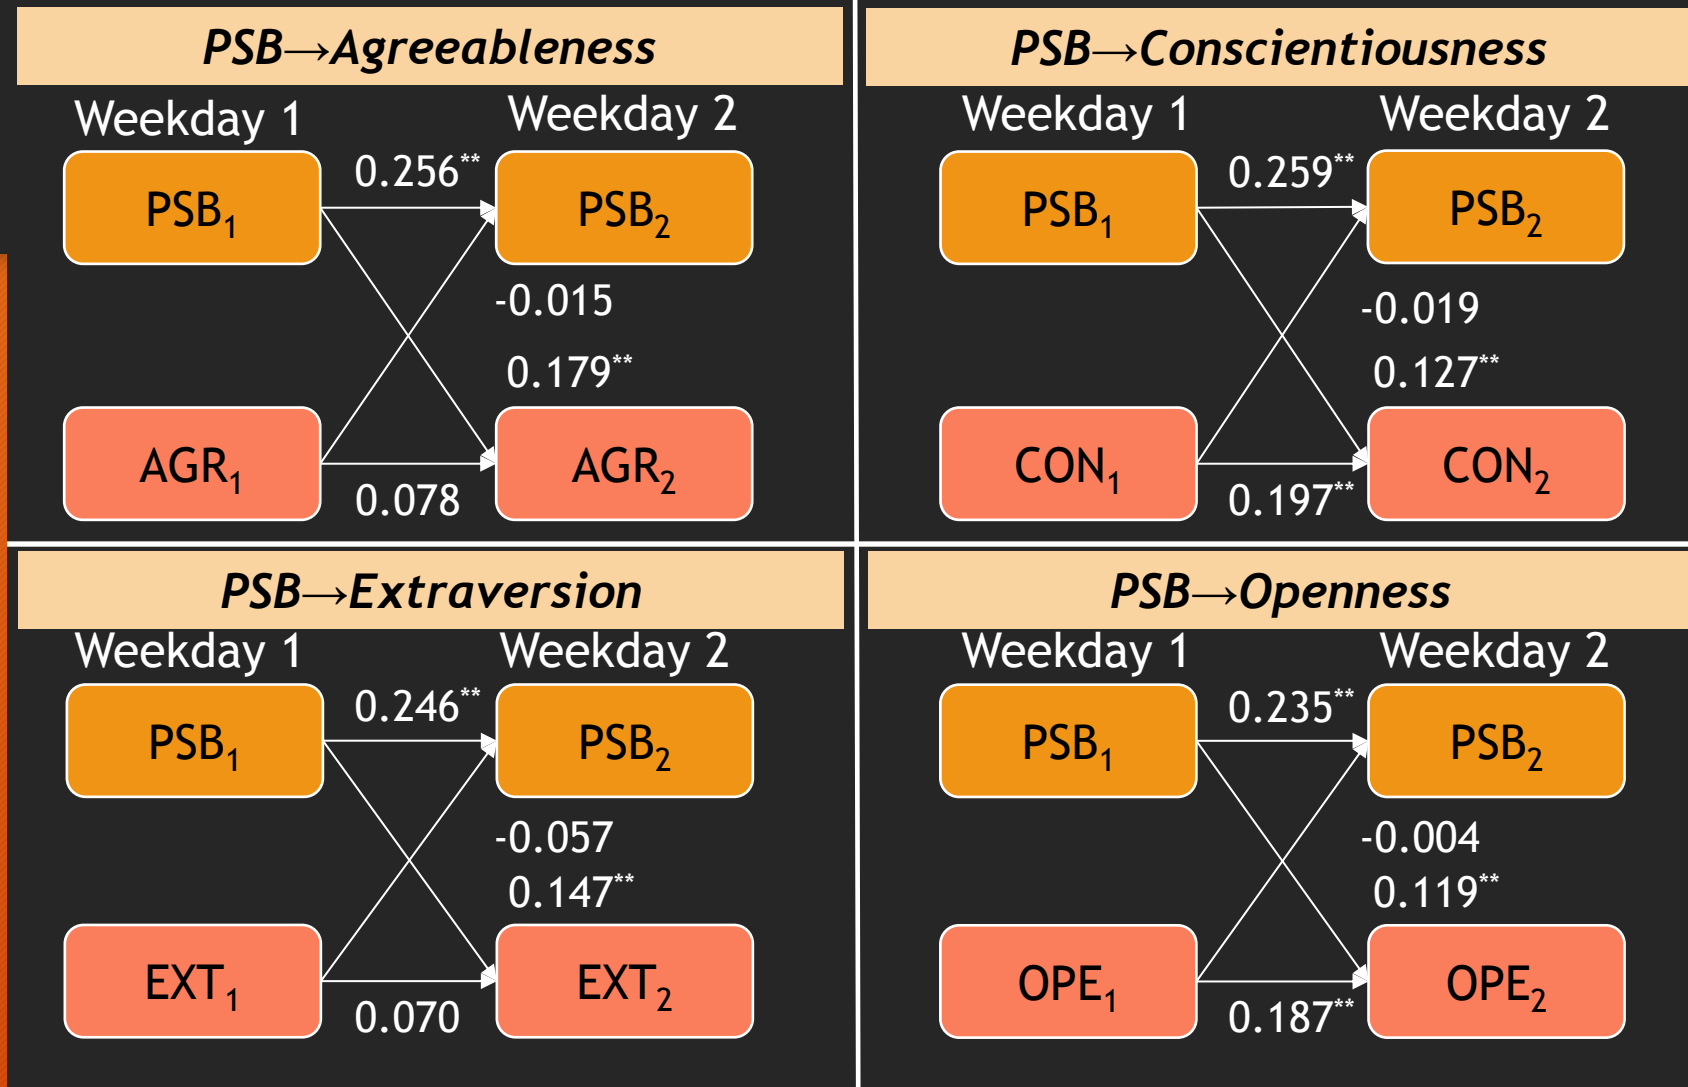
PSB→Agreeableness

Weekday 1

Weekday 2

PSB$_1$

0.256$^{**}$

PSB$_2$

-0.015

0.179$^{**}$

AGR$_1$

AGR$_2$

0.078

PSB→Conscientiousness

Weekday 1

Weekday 2

PSB$_1$

0.259$^{**}$

PSB$_2$

-0.019

0.127$^{**}$

CON$_1$

CON$_2$

0.197$^{**}$

PSB→Extraversion

Weekday 1

Weekday 2

PSB$_1$

0.246$^{**}$

PSB$_2$

-0.057

0.147$^{**}$

EXT$_1$

EXT$_2$

0.070

PSB→Openness

Weekday 1

Weekday 2

PSB$_1$

0.235$^{**}$

PSB$_2$

-0.004

0.119$^{**}$

OPE$_1$

OPE$_2$

0.187$^{**}$